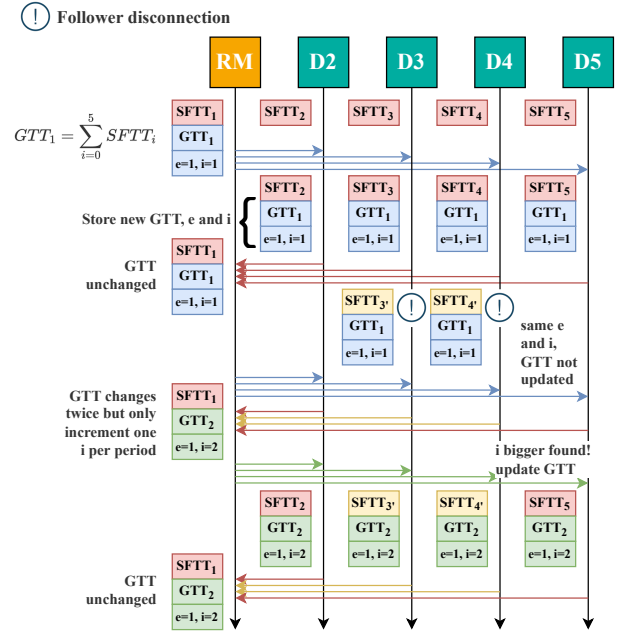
! Follower disconnection

RM D2 D3 D4 D5

$GTT_1 = \sum_{i=0}^{5} SFTT_i$

$SFTT_1$
$GTT_1$
e=1, i=1

$SFTT_2$ $SFTT_3$ $SFTT_4$ $SFTT_5$

Store new GTT, e and i

$SFTT_2$ $GTT_1$ e=1, i=1
$SFTT_3$ $GTT_1$ e=1, i=1
$SFTT_4$ $GTT_1$ e=1, i=1
$SFTT_5$ $GTT_1$ e=1, i=1

GTT unchanged

$SFTT_1$
$GTT_1$
e=1, i=1

$SFTT_{3'}$ $GTT_1$ e=1, i=1
$SFTT_{4'}$ $GTT_1$ e=1, i=1

!
!

same e and i, GTT not updated

GTT changes twice but only increment one i per period

$SFTT_1$
$GTT_2$
e=1, i=2

i bigger found! update GTT

$SFTT_2$ $GTT_2$ e=1, i=2
$SFTT_{3'}$ $GTT_2$ e=1, i=2
$SFTT_{4'}$ $GTT_2$ e=1, i=2
$SFTT_5$ $GTT_2$ e=1, i=2

GTT unchanged

$SFTT_1$
$GTT_2$
e=1, i=2